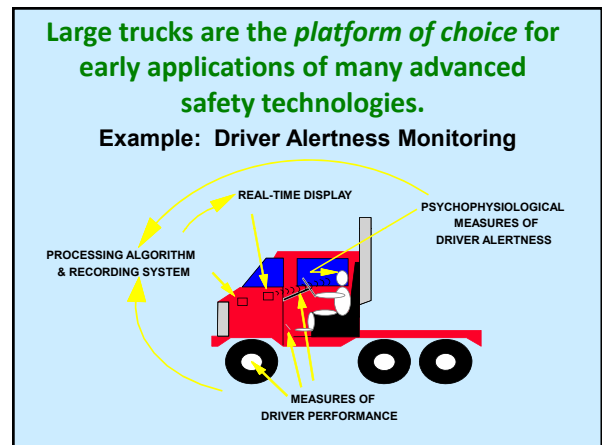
Large trucks are the *platform of choice* for early applications of many advanced safety technologies.

Example: Driver Alertness Monitoring

REAL-TIME DISPLAY

PSYCHOPHYSIOLOGICAL MEASURES OF DRIVER ALERTNESS

PROCESSING ALGORITHM & RECORDING SYSTEM

MEASURES OF DRIVER PERFORMANCE